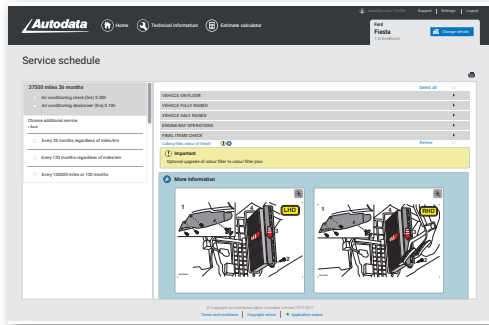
Autodata

Home

Technical information

Estimate calculator

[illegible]

Support | Settings | Logout

Ford

Fiesta

1.0 EcoBoost

Change vehicle

Service schedule

37500 miles 36 months

Air conditioning check (hrs) 0.30

Air conditioning deodoriser (hrs) 0.10

Choose additional service:

Every 24 months regardless of miles/km

Every 120 months regardless of miles/km

Every 150000 miles or 120 months

Select all

VEHICLE ON FLOOR

VEHICLE FULLY RAISED

VEHICLE HALF RAISED

ENGINE BAY OPERATIONS

FINAL ITEMS CHECK

Cabin filter, odour (if fitted)

Renew

Important

Optional upgrade of odour filter to odour filter plus

More information

1

LHD

1

2

RHD

© Copyright and database rights Autodata Limited 1972-2017

Terms and conditions | Copyright notice | Application status